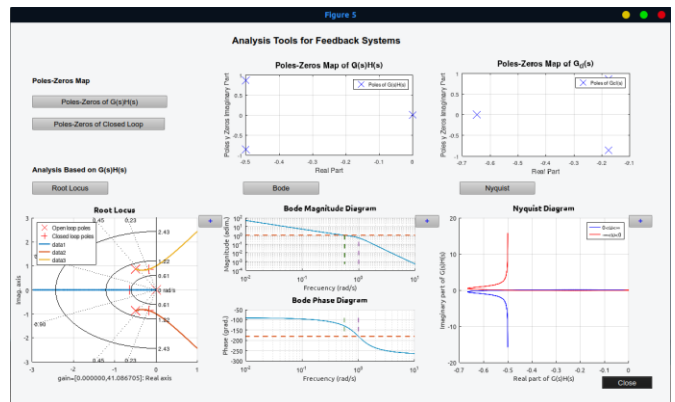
Figure 5

Analysis Tools for Feedback Systems

Poles-Zeros Map

Poles-Zeros of G(s)H(s)

Poles-Zeros of Closed Loop

Poles-Zeros Map of G(s)H(s)

Poles of G(s)H(s)

Polos y Zeros Imaginary Part

1
0.5
0
-0.5
-1

-0.5 -0.4 -0.3 -0.2 -0.1 0

Real Part

Poles-Zeros Map of $G_{cl}(s)$

Poles of G(s)

Polos y Zeros Imaginary Part

1
0.5
0
-0.5
-1

-0.7 -0.6 -0.5 -0.4 -0.3 -0.2 -0.1

Real Part

Analysis Based on G(s)H(s)

Root Locus

Bode

Nyquist

Root Locus

Open loop poles
Closed loop poles
data1
data2
data3

Imag. axis

3
2
1
0
-1
-2
-3

0.45 0.23
2.43
1.62
0.81
0 rad/s
0.81
1.62
2.43
-0.90
0.45 0.23

-3 -2 -1 0 1

gain=[0.000000,41.086705]; Real axis

Bode Magnitude Diagram

Magnitude (abs)

$10^0$
$10^{-2}$
$10^{-1}$
$10^0$
$10^1$

Frecuency (rad/s)

Bode Phase Diagram

Phase (grad.)

-50
-100
-150
-200
-250
-300

$10^{-1}$
$10^0$
$10^1$

Frecuency (rad/s)

Nyquist Diagram

Imaginary part of G(s)H(s)

20
10
0
-10
-20

-0.7 -0.6 -0.5 -0.4 -0.3 -0.2 -0.1 0

Real part of G(s)H(s)

Close